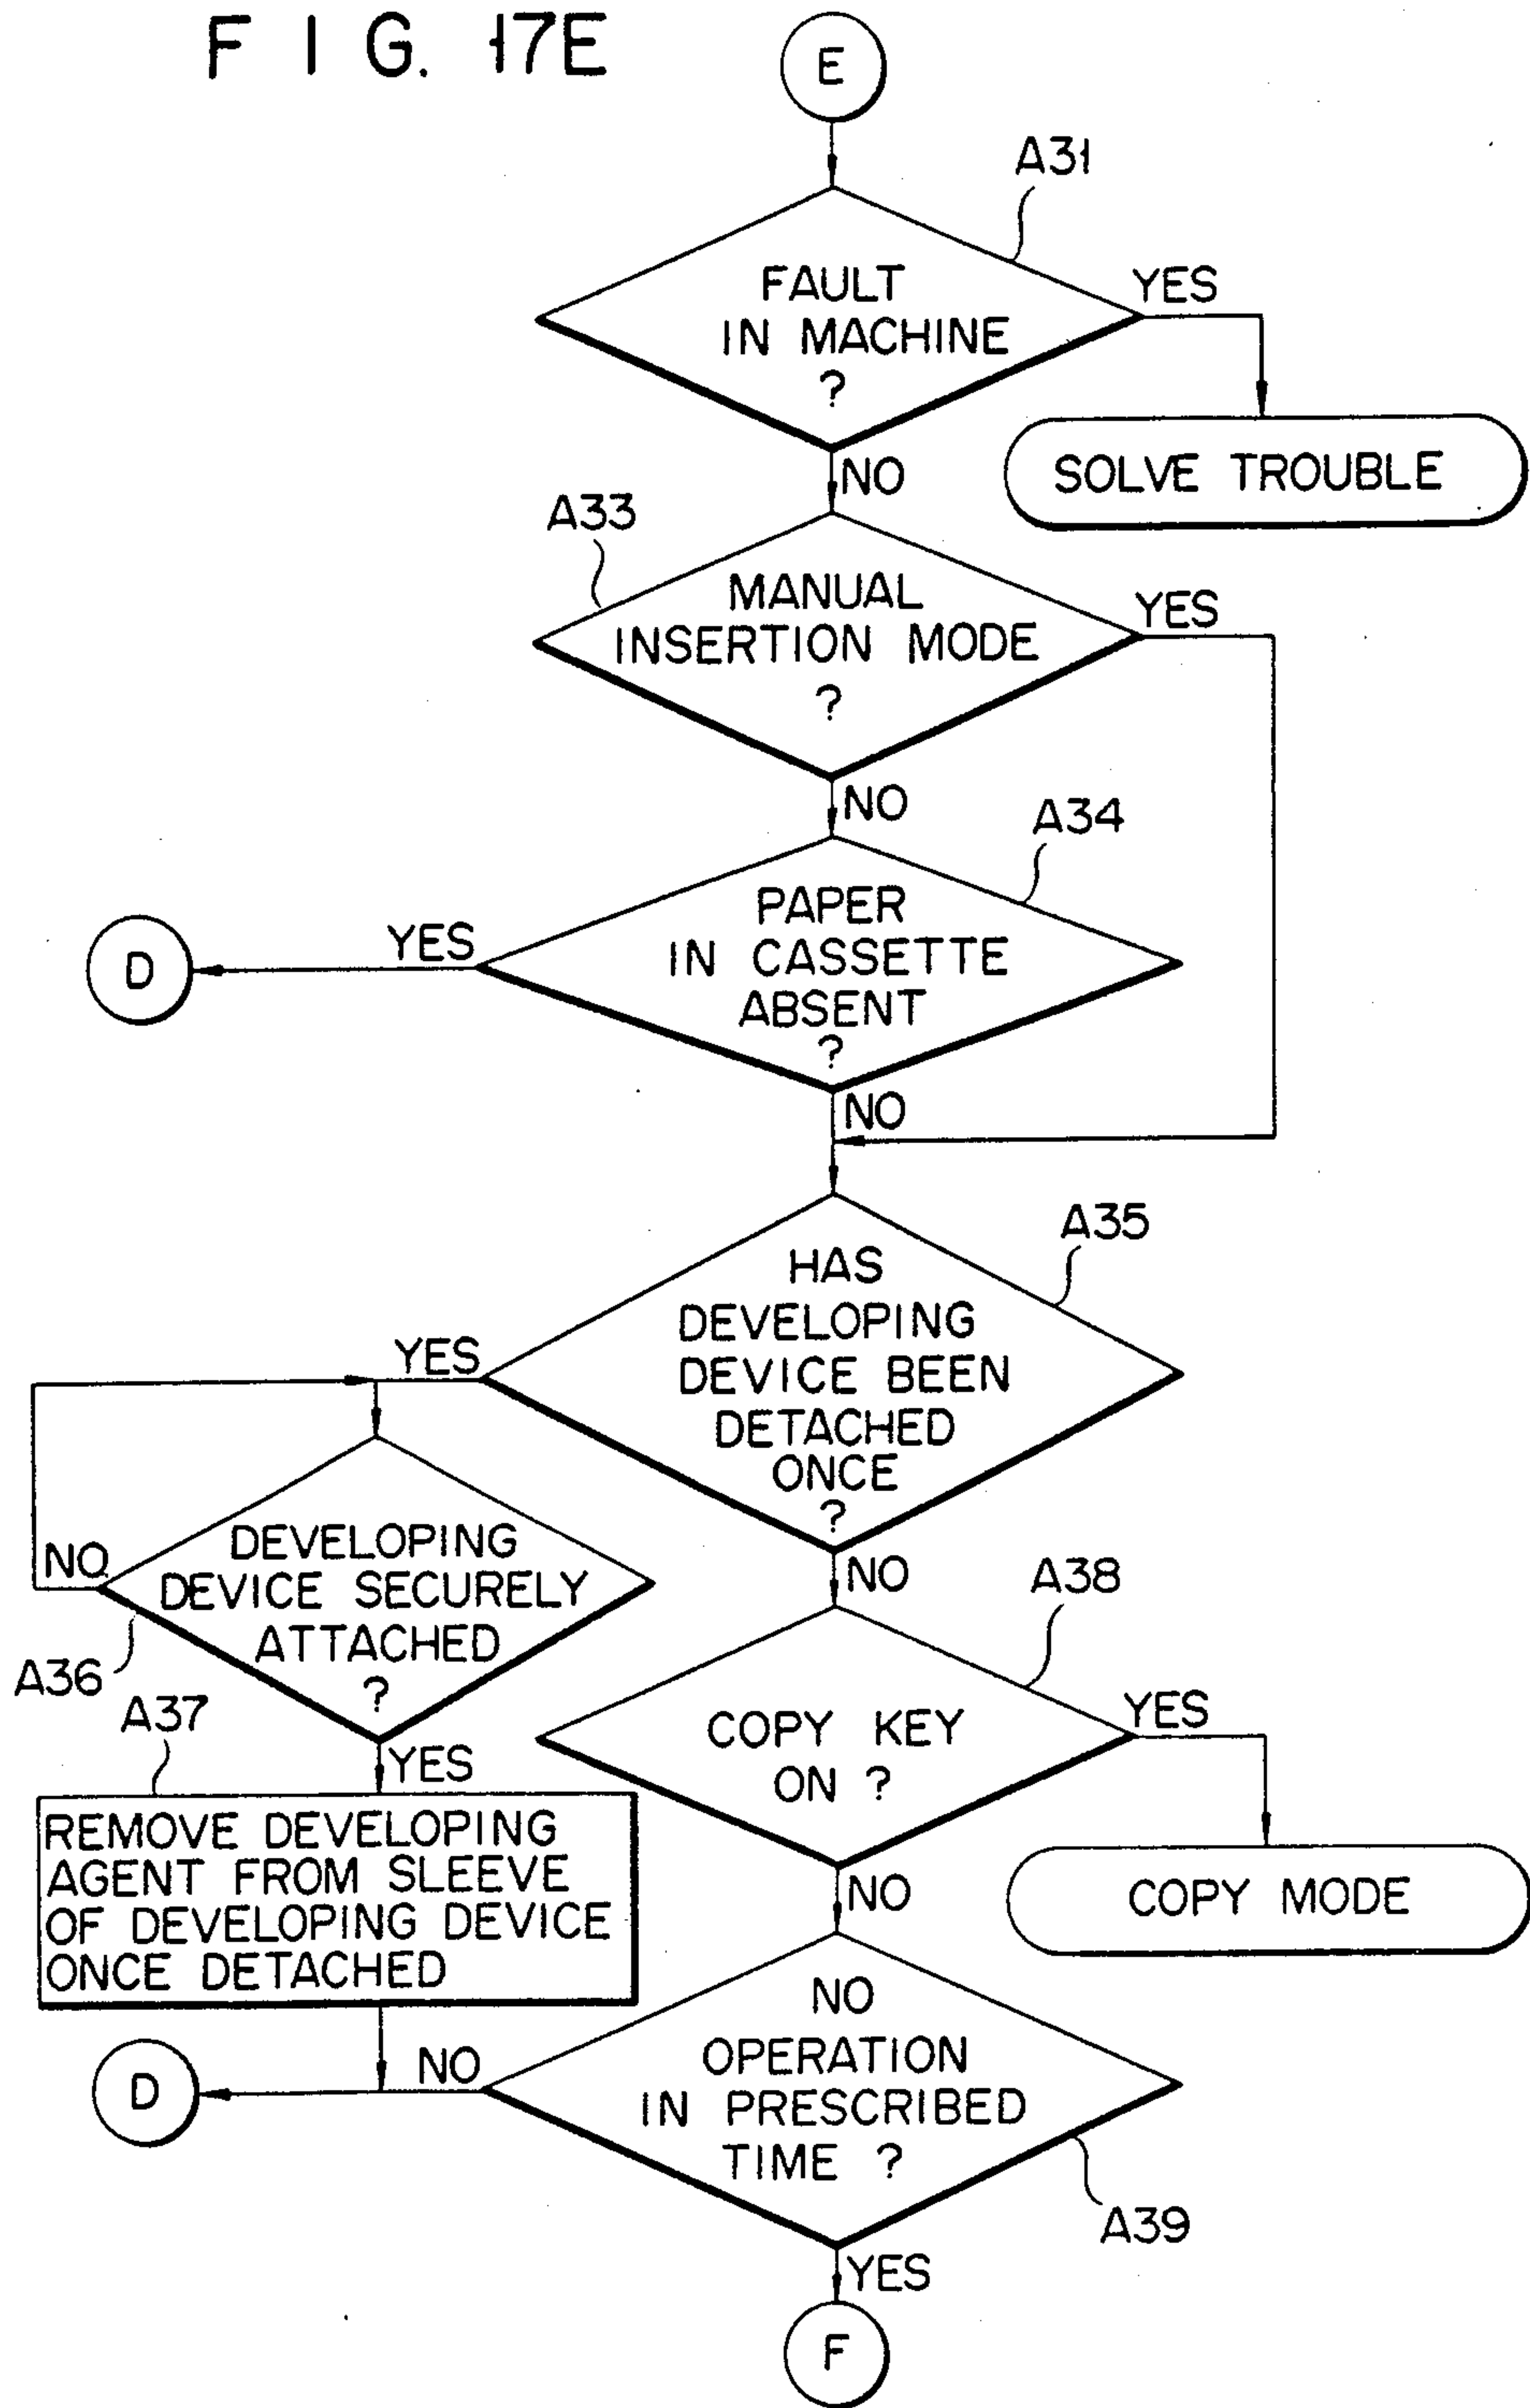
F I G. 17E

E

A31

FAULT IN MACHINE ?

YES

SOLVE TROUBLE

NO

A33

MANUAL INSERTION MODE ?

YES

NO

A34

PAPER IN CASSETTE ABSENT ?

YES

D

NO

A35

HAS DEVELOPING DEVICE BEEN DETACHED ONCE ?

YES

DEVELOPING DEVICE SECURELY ATTACHED ?

NO

A36

A37

YES

REMOVE DEVELOPING AGENT FROM SLEEVE OF DEVELOPING DEVICE ONCE DETACHED

NO

A38

COPY KEY ON ?

YES

COPY MODE

NO

NO OPERATION IN PRESCRIBED TIME ?

NO

D

A39

YES

F